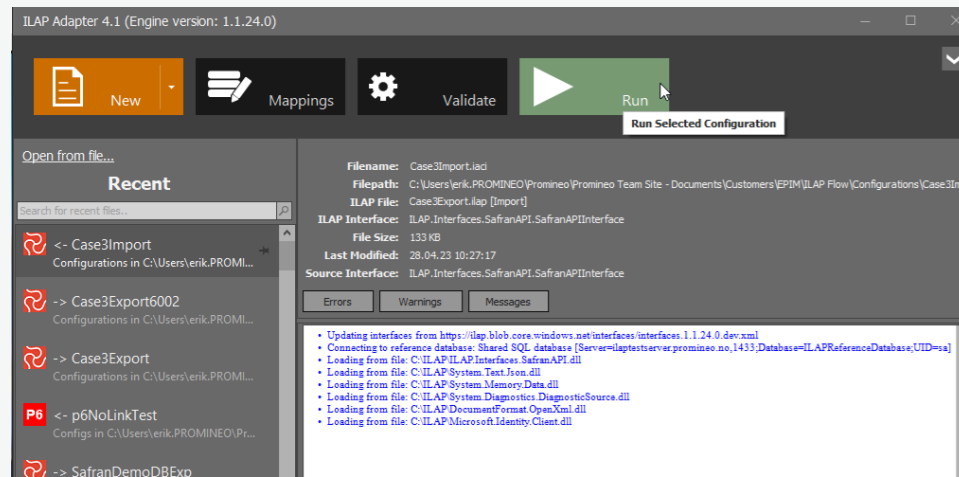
ILAP Adapter 4.1 (Engine version: 1.1.24.0)

New

Mappings

Validate

Run

Run Selected Configuration

Open from file...

Recent

Search for recent files...

<- Case3Import
Configurations in C:\Users\erik.PROMI...

-> Case3Export6002
Configurations in C:\Users\erik.PROMI...

-> Case3Export
Configurations in C:\Users\erik.PROMI...

P6 <- p6NoLinkTest
Configs in C:\Users\erik.PROMINEO\Pr...

-> SafranDemoDBExp

Filename: Case3Import.iaci
Filepath: C:\Users\erik.PROMINEO\Promineo\Promineo Team Site - Documents\Customers\EPIM\ILAP Flow\Configurations\Case3I
ILAP File: Case3Export.ilap [Import]
ILAP Interface: ILAP.Interfaces.SafranAPI.SafranAPIInterface
File Size: 133 KB
Last Modified: 28.04.23 10:27:17
Source Interface: ILAP.Interfaces.SafranAPI.SafranAPIInterface

Errors
Warnings
Messages

• Updating interfaces from https://ilap.blob.core.windows.net/interfaces/interfaces.1.1.24.0.dev.xml
• Connecting to reference database: Shared SQL database [Server=ilaptestserver.promineo.no,1433;Database=ILAPReferenceDatabase;UID=sa]
• Loading from file: C:\ILAP\ILAP.Interfaces.SafranAPI.dll
• Loading from file: C:\ILAP\System.Text.Json.dll
• Loading from file: C:\ILAP\System.Memory.Data.dll
• Loading from file: C:\ILAP\System.Diagnostics.DiagnosticSource.dll
• Loading from file: C:\ILAP\DocumentFormat.OpenXml.dll
• Loading from file: C:\ILAP\Microsoft.Identity.Client.dll